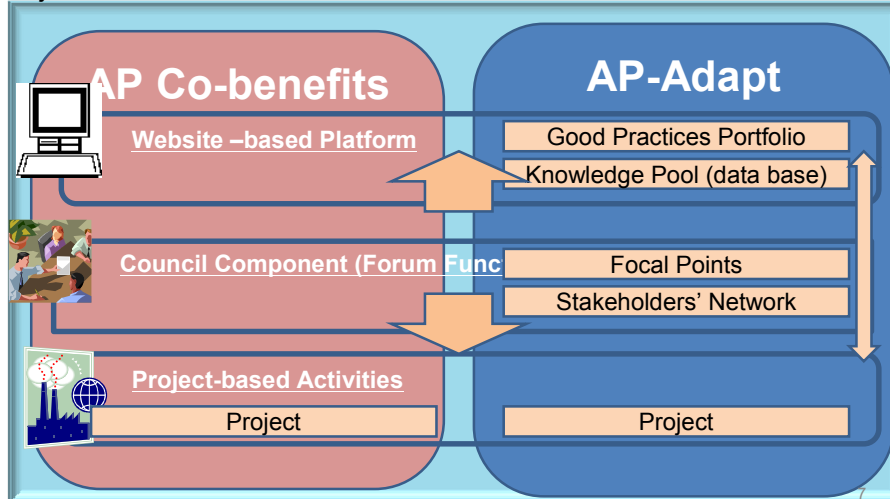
AP Co-benefits

AP-Adapt

Website –based Platform

Good Practices Portfolio

Knowledge Pool (data base)

Council Component (Forum Func

Focal Points

Stakeholders' Network

Project-based Activities

Project

Project

7